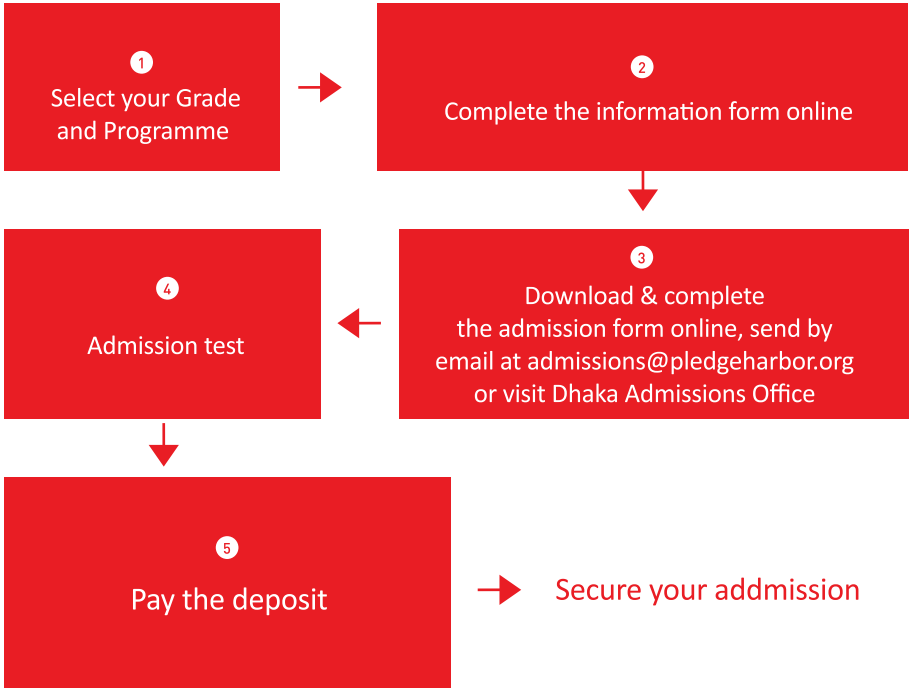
1
Select your Grade and Programme

2
Complete the information form online

3
Download & complete the admission form online, send by email at admissions@pledgeharbor.org or visit Dhaka Admissions Office

4
Admission test

5
Pay the deposit

Secure your addmission